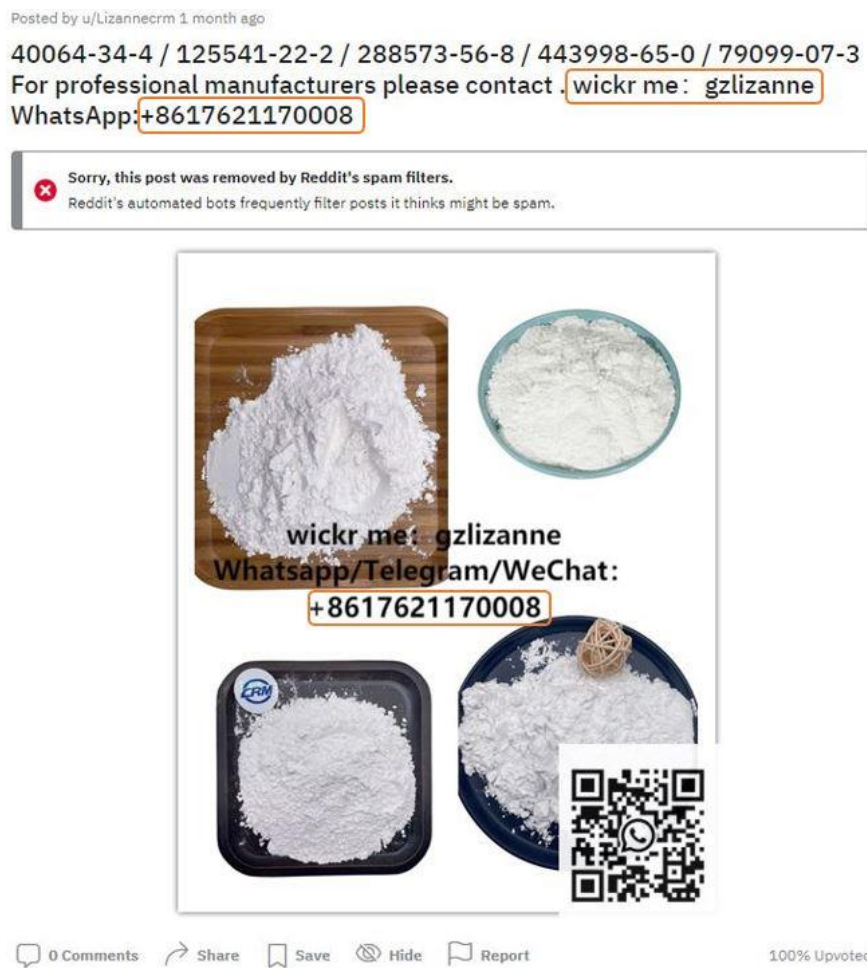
Posted by u/Lizannecrm 1 month ago

40064-34-4 / 125541-22-2 / 288573-56-8 / 443998-65-0 / 79099-07-3
For professional manufacturers please contact . wickr me： gzlizanne
WhatsApp:+8617621170008

Sorry, this post was removed by Reddit's spam filters.
Reddit's automated bots frequently filter posts it thinks might be spam.

wickr me： gzlizanne
Whatsapp/Telegram/WeChat：
+8617621170008

CRM

0 Comments Share Save Hide Report 100% Upvoted